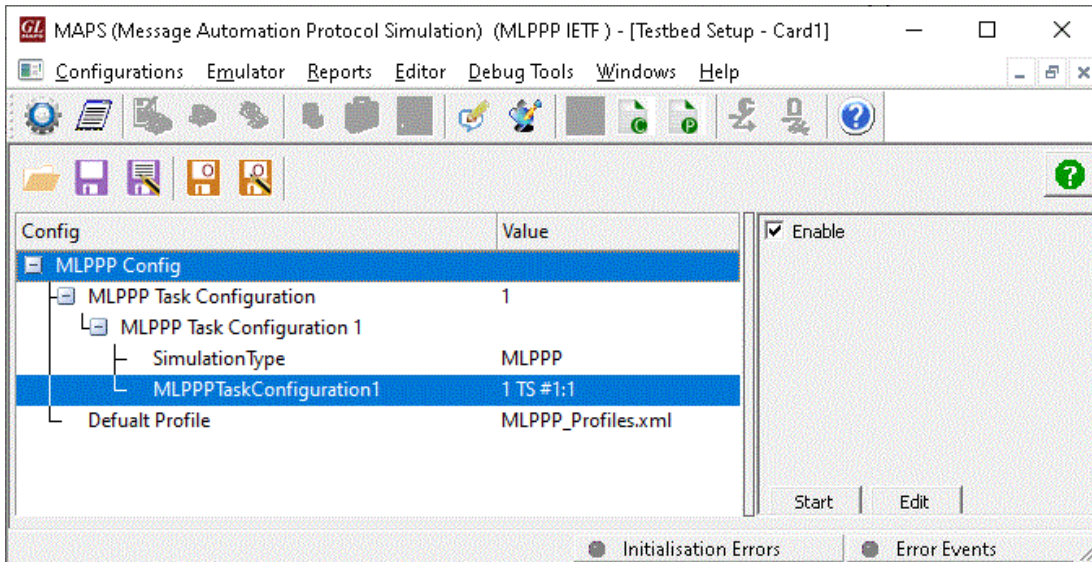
GL MAPS (Message Automation Protocol Simulation) (MLPPP IETF ) - [Testbed Setup - Card1]

Configurations Emulator Reports Editor Debug Tools Windows Help

| Config | Value |
|---|---|
| MLPPP Config | |
| MLPPP Task Configuration | 1 |
| MLPPP Task Configuration 1 | |
| SimulationType | MLPPP |
| MLPPPTaskConfiguration1 | 1 TS #1:1 |
| Defualt Profile | MLPPP_Profiles.xml |

Enable

Start Edit

Initialisation Errors Error Events